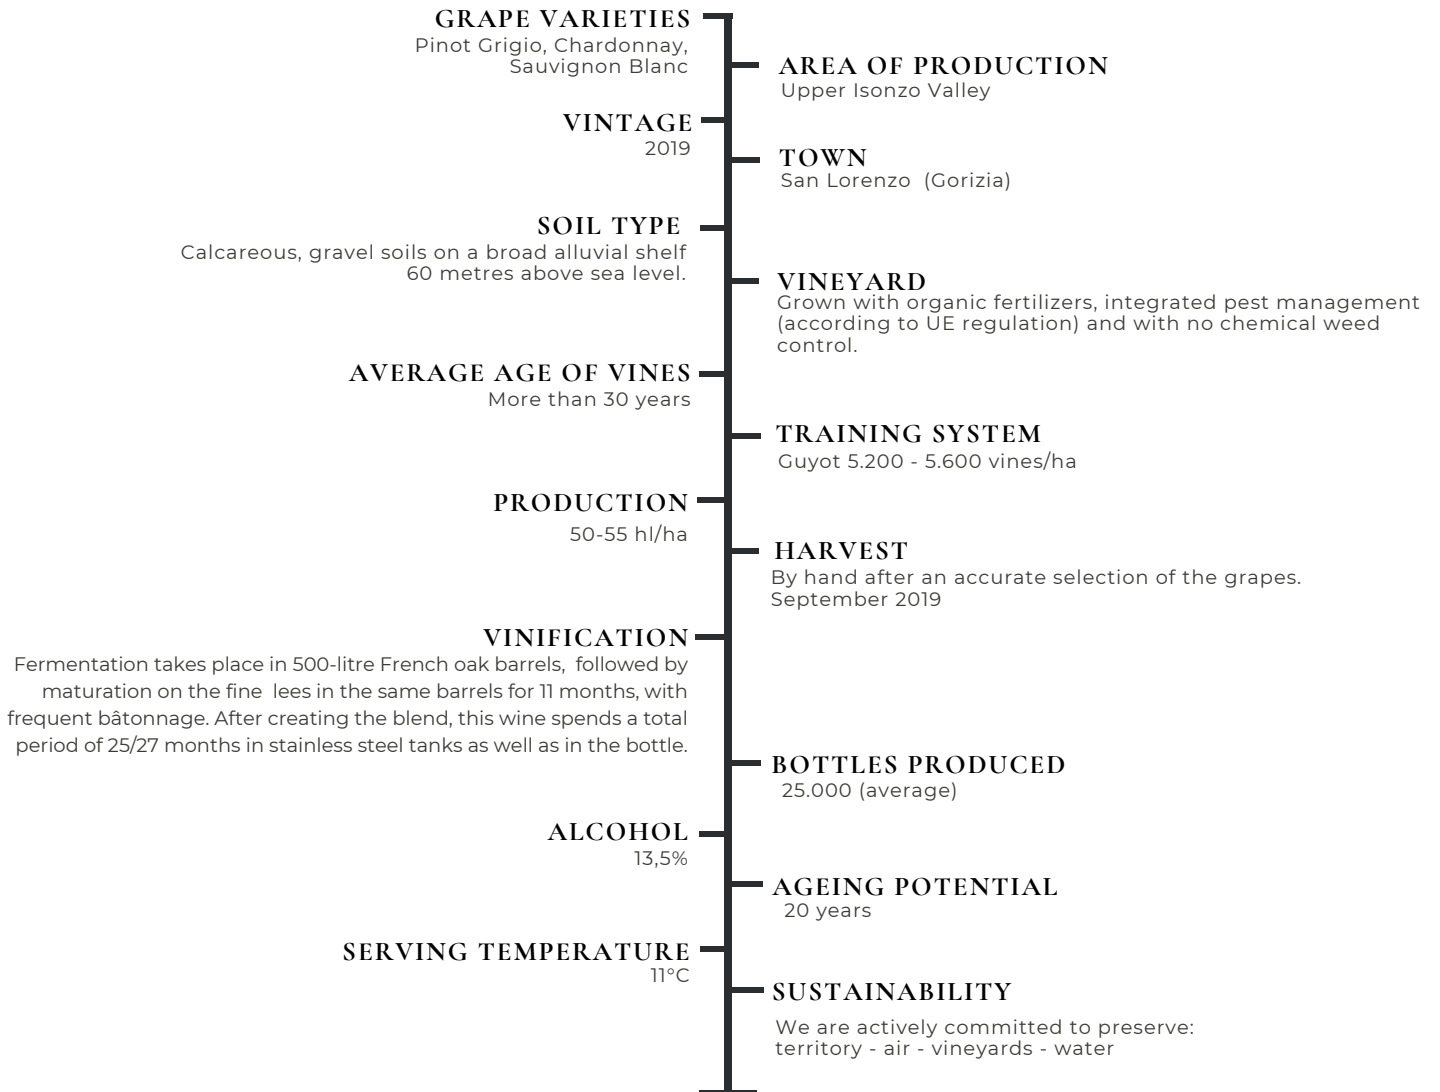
GRAPE VARIETIES
Pinot Grigio, Chardonnay, Sauvignon Blanc

AREA OF PRODUCTION
Upper Isonzo Valley

VINTAGE
2019

TOWN
San Lorenzo (Gorizia)

SOIL TYPE
Calcareous, gravel soils on a broad alluvial shelf 60 metres above sea level.

VINEYARD
Grown with organic fertilizers, integrated pest management (according to UE regulation) and with no chemical weed control.

AVERAGE AGE OF VINES
More than 30 years

TRAINING SYSTEM
Guyot 5.200 - 5.600 vines/ha

PRODUCTION
50-55 hl/ha

HARVEST
By hand after an accurate selection of the grapes.
September 2019

VINIFICATION
Fermentation takes place in 500-litre French oak barrels, followed by maturation on the fine lees in the same barrels for 11 months, with frequent bâtonnage. After creating the blend, this wine spends a total period of 25/27 months in stainless steel tanks as well as in the bottle.

BOTTLES PRODUCED
25.000 (average)

ALCOHOL
13,5%

AGEING POTENTIAL
20 years

SERVING TEMPERATURE
11°C

SUSTAINABILITY
We are actively committed to preserve:
territory - air - vineyards - water